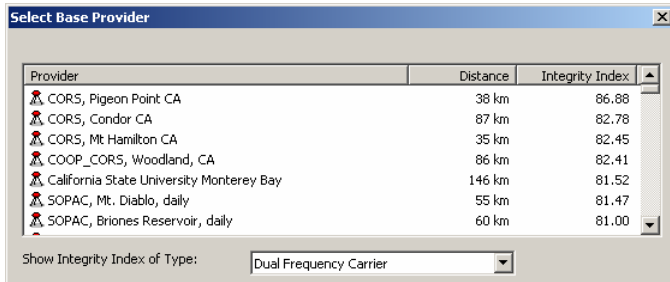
Select Base Provider

| Provider | Distance | Integrity Index |
|---|---|---|
| CORS, Pigeon Point CA | 38 km | 86.88 |
| CORS, Condor CA | 87 km | 82.78 |
| CORS, Mt Hamilton CA | 35 km | 82.45 |
| COOP_CORS, Woodland, CA | 86 km | 82.41 |
| California State University Monterey Bay | 146 km | 81.52 |
| SOPAC, Mt. Diablo, daily | 55 km | 81.47 |
| SOPAC, Briones Reservoir, daily | 60 km | 81.00 |

Show Integrity Index of Type: Dual Frequency Carrier